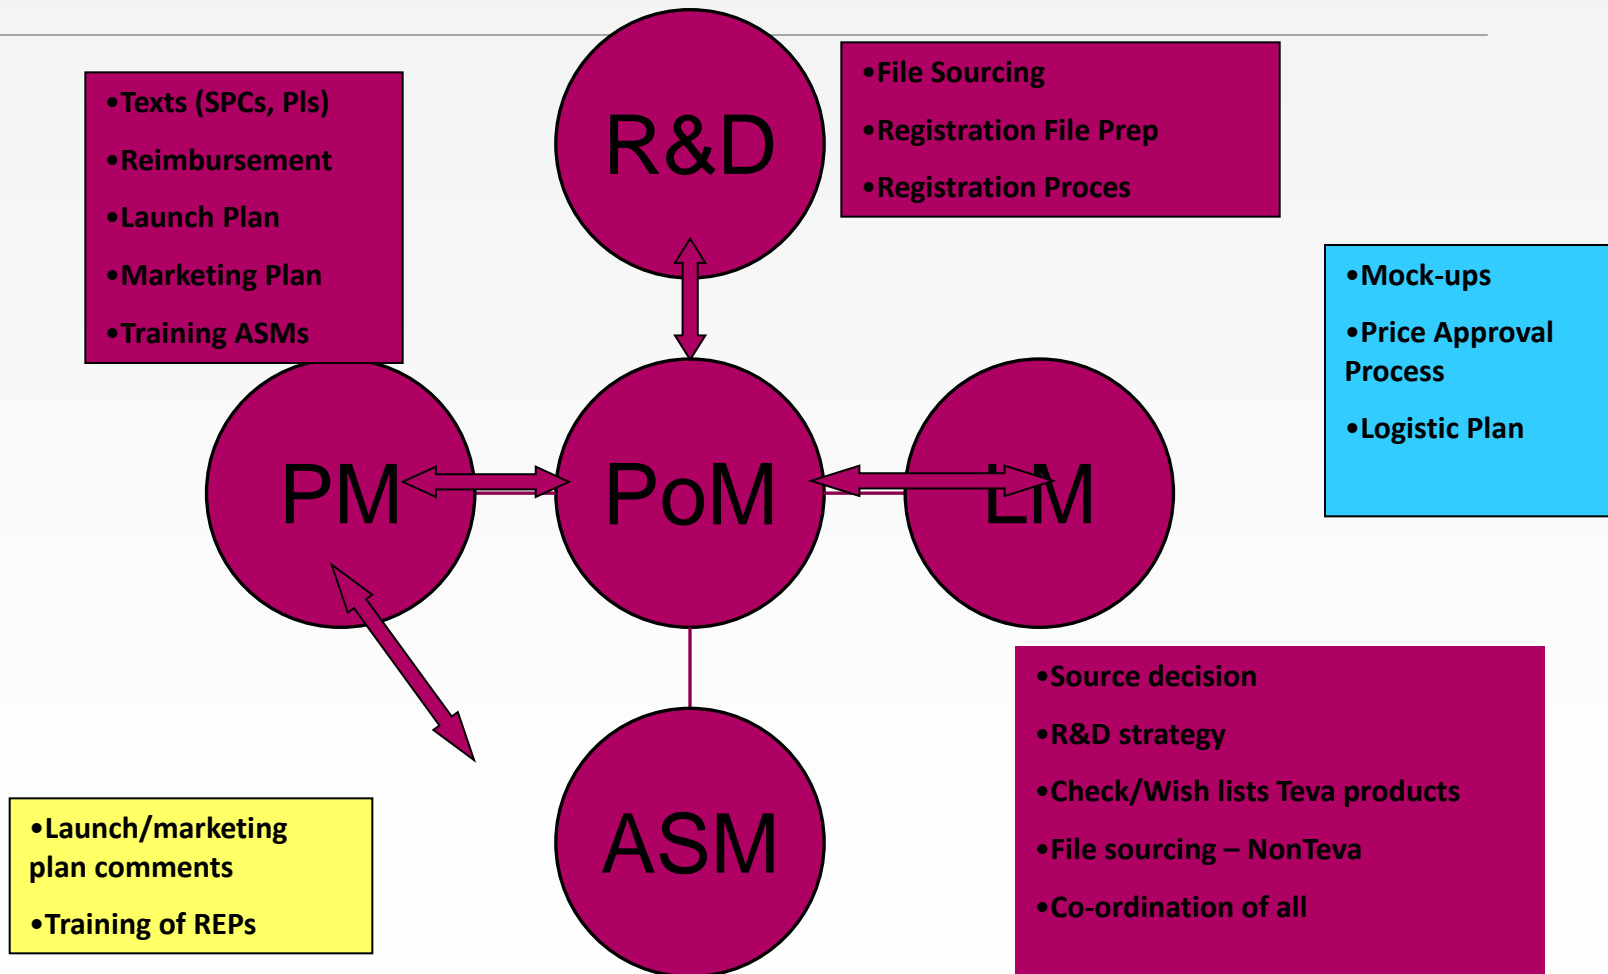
•Texts (SPCs, PIs)

•Reimbursement

•Launch Plan

•Marketing Plan

•Training ASMs

R&D

•File Sourcing

•Registration File Prep

•Registration Proces

•Mock-ups

•Price Approval Process

•Logistic Plan

PM

PoM

LM

ASM

•Source decision

•R&D strategy

•Check/Wish lists Teva products

•File sourcing – NonTeva

•Co-ordination of all

•Launch/marketing plan comments

•Training of REPs